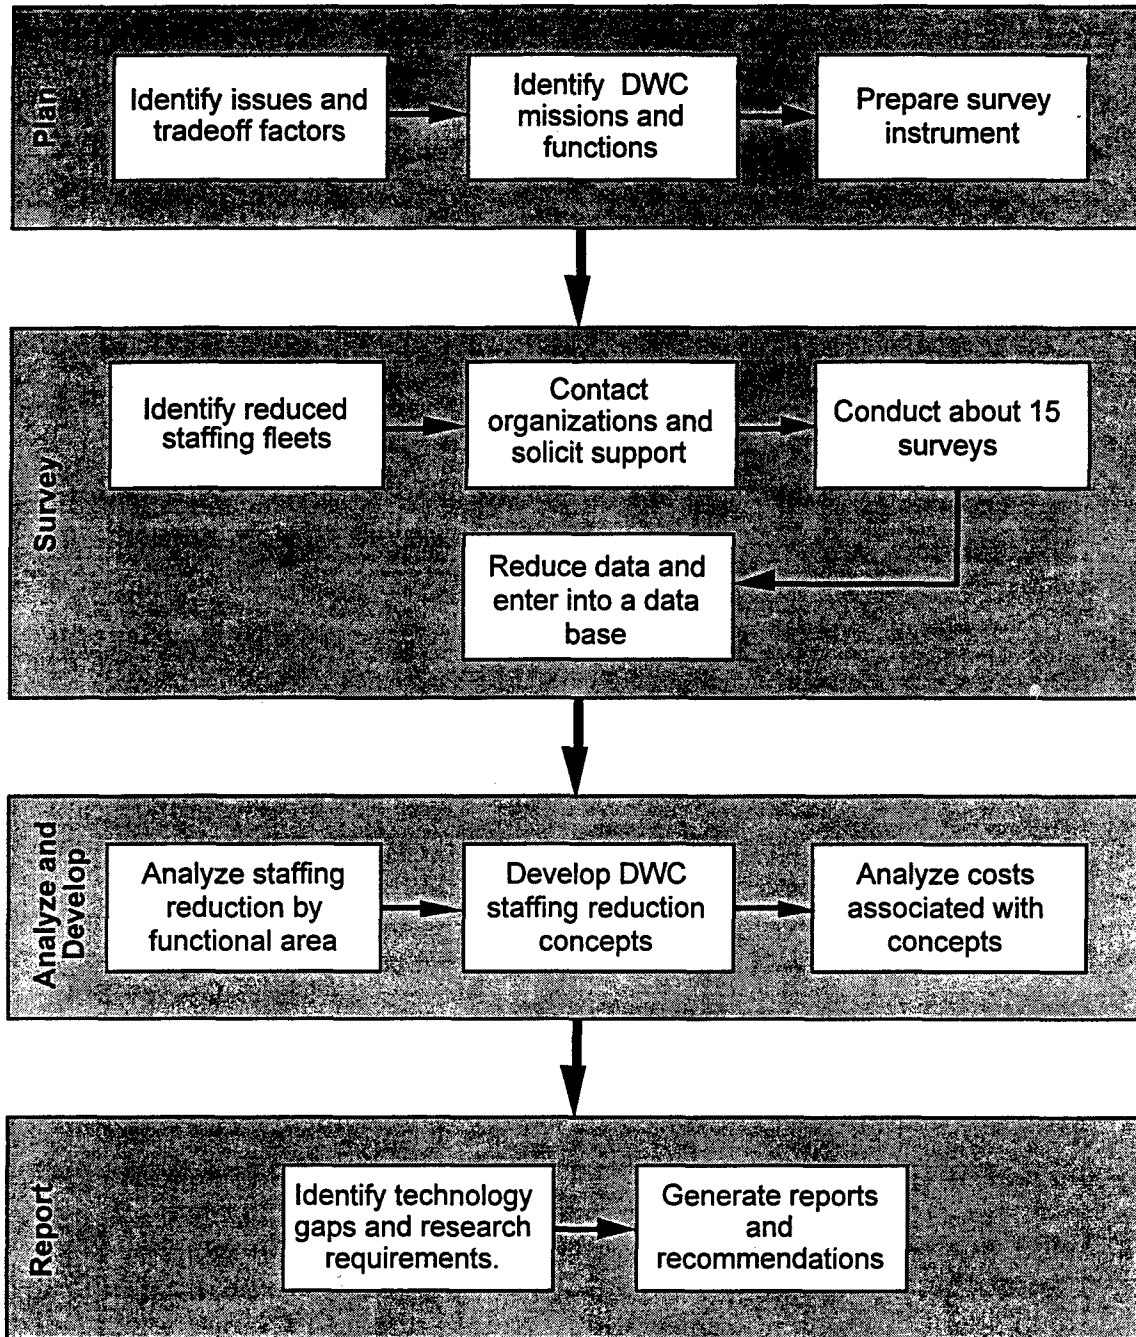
Plan

Identify issues and tradeoff factors

Identify DWC missions and functions

Prepare survey instrument

Survey

Identify reduced staffing fleets

Contact organizations and solicit support

Conduct about 15 surveys

Reduce data and enter into a data base

Analyze and Develop

Analyze staffing reduction by functional area

Develop DWC staffing reduction concepts

Analyze costs associated with concepts

Report

Identify technology gaps and research requirements.

Generate reports and recommendations